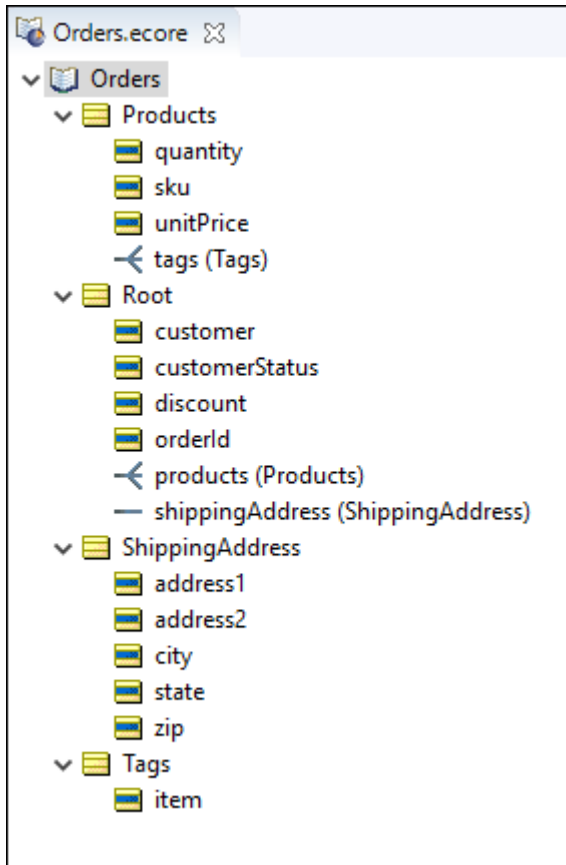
Orders.ecore ☒

Orders
Products
quantity
sku
unitPrice
tags (Tags)
Root
customer
customerStatus
discount
orderId
products (Products)
shippingAddress (ShippingAddress)
ShippingAddress
address1
address2
city
state
zip
Tags
item